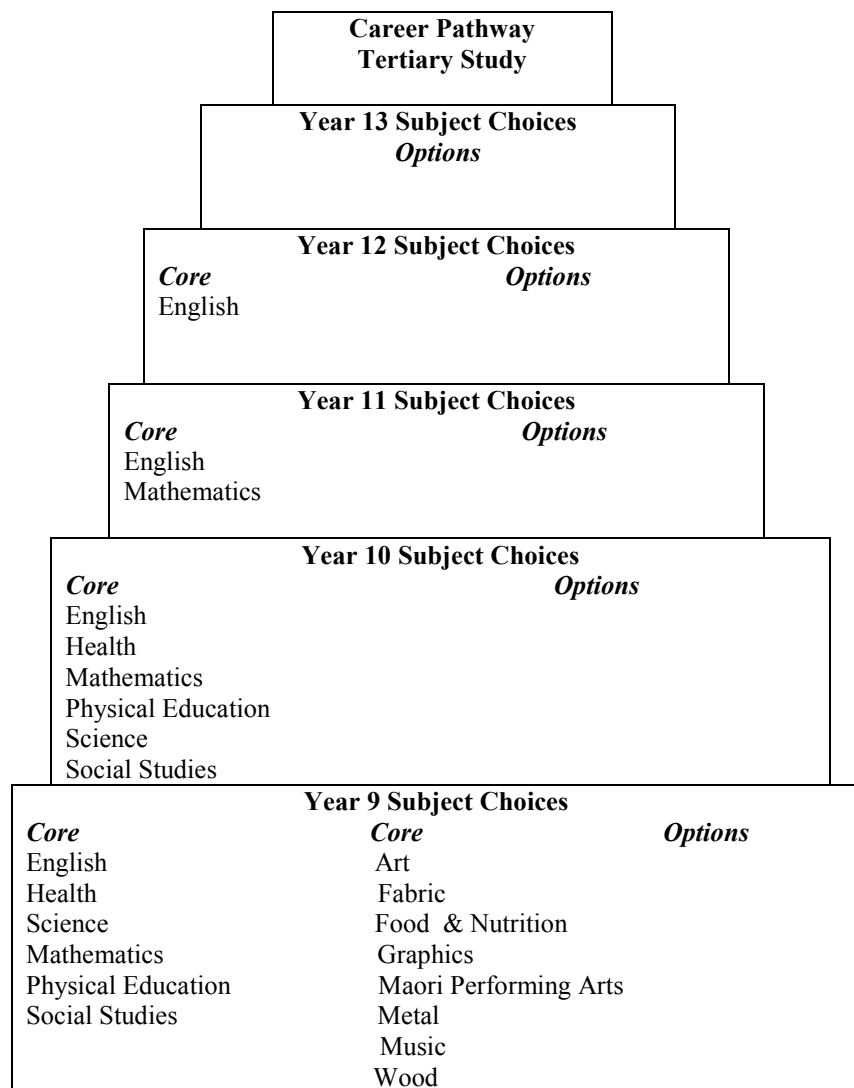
Career Pathway
Tertiary Study

Year 13 Subject Choices
Options

Year 12 Subject Choices
Core Options
English

Year 11 Subject Choices
Core Options
English
Mathematics

Year 10 Subject Choices
Core Options
English
Health
Mathematics
Physical Education
Science
Social Studies

Year 9 Subject Choices

| Core | Core | Options |
|---|---|---|
| English | Art | |
| Health | Fabric | |
| Science | Food & Nutrition | |
| Mathematics | Graphics | |
| Physical Education | Maori Performing Arts | |
| Social Studies | Metal | |
| | Music | |
| | Wood | |